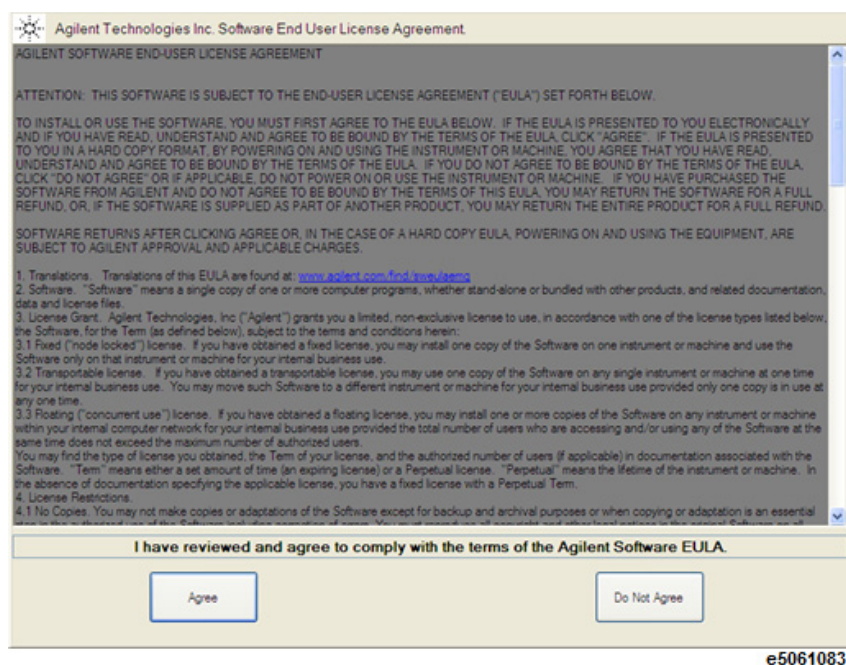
Agilent Technologies Inc. Software End User License Agreement

AGILENT SOFTWARE END-USER LICENSE AGREEMENT

ATTENTION: THIS SOFTWARE IS SUBJECT TO THE END-USER LICENSE AGREEMENT ("EULA") SET FORTH BELOW.

TO INSTALL OR USE THE SOFTWARE, YOU MUST FIRST AGREE TO THE EULA BELOW. IF THE EULA IS PRESENTED TO YOU ELECTRONICALLY AND IF YOU HAVE READ, UNDERSTAND AND AGREE TO BE BOUND BY THE TERMS OF THE EULA, CLICK "AGREE". IF THE EULA IS PRESENTED TO YOU IN A HARD COPY FORMAT, BY POWERING ON AND USING THE INSTRUMENT OR MACHINE, YOU AGREE THAT YOU HAVE READ, UNDERSTAND AND AGREE TO BE BOUND BY THE TERMS OF THE EULA. IF YOU DO NOT AGREE TO BE BOUND BY THE TERMS OF THE EULA, CLICK "DO NOT AGREE" OR IF APPLICABLE, DO NOT POWER ON OR USE THE INSTRUMENT OR MACHINE. IF YOU HAVE PURCHASED THE SOFTWARE FROM AGILENT AND DO NOT AGREE TO BE BOUND BY THE TERMS OF THIS EULA, YOU MAY RETURN THE SOFTWARE FOR A FULL REFUND, OR, IF THE SOFTWARE IS SUPPLIED AS PART OF ANOTHER PRODUCT, YOU MAY RETURN THE ENTIRE PRODUCT FOR A FULL REFUND.

SOFTWARE RETURNS AFTER CLICKING AGREE OR, IN THE CASE OF A HARD COPY EULA, POWERING ON AND USING THE EQUIPMENT, ARE SUBJECT TO AGILENT APPROVAL AND APPLICABLE CHARGES.

1. Translations. Translations of this EULA are found at: www.agilent.com/find/sweulaeng
2. Software. "Software" means a single copy of one or more computer programs, whether stand-alone or bundled with other products, and related documentation, data and license files.
3. License Grant. Agilent Technologies, Inc ("Agilent") grants you a limited, non-exclusive license to use, in accordance with one of the license types listed below, the Software, for the Term (as defined below), subject to the terms and conditions herein:
3.1 Fixed ("node locked") license. If you have obtained a fixed license, you may install one copy of the Software on one instrument or machine and use the Software only on that instrument or machine for your internal business use.
3.2 Transportable license. If you have obtained a transportable license, you may use one copy of the Software on any single instrument or machine at one time for your internal business use. You may move such Software to a different instrument or machine for your internal business use provided only one copy is in use at any one time.
3.3 Floating ("concurrent use") license. If you have obtained a floating license, you may install one or more copies of the Software on any instrument or machine within your internal computer network for your internal business use provided the total number of users who are accessing and/or using any of the Software at the same time does not exceed the maximum number of authorized users.
You may find the type of license you obtained, the Term of your license, and the authorized number of users (if applicable) in documentation associated with the Software. "Term" means either a set amount of time (an expiring license) or a Perpetual license. "Perpetual" means the lifetime of the instrument or machine. In the absence of documentation specifying the applicable license, you have a fixed license with a Perpetual Term.
4. License Restrictions.
4.1 No Copies. You may not make copies or adaptations of the Software except for backup and archival purposes or when copying or adaptation is an essential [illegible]

I have reviewed and agree to comply with the terms of the Agilent Software EULA.

Agree

Do Not Agree

e5061083